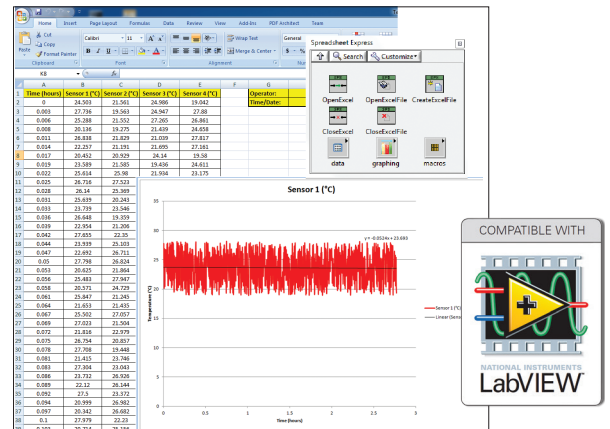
Home Insert Page Layout Formulas Data Review View Add-Ins PDF Architect Team

Cut
Copy
Paste
Format Painter
Clipboard
Calibri
11
B I U
Font
Wrap Text
Merge & Center
Alignment
General
Nu

K8

| | A | B | C | D | E | F | G |
|---|---|---|---|---|---|---|---|
| 1 | Time (hours) | Sensor 1 (°C) | Sensor 2 (°C) | Sensor 3 (°C) | Sensor 4 (°C) | | Operator: |
| 2 | 0 | 24.503 | 21.561 | 24.986 | 19.042 | | Time/Date: |
| 3 | 0.003 | 17.796 | 19.564 | 26.947 | 27.88 | | |
| 4 | 0.006 | 25.288 | 21.552 | 27.265 | 26.861 | | |
| 5 | 0.008 | 20.136 | 19.275 | 21.639 | 24.658 | | |
| 6 | 0.011 | 26.838 | 21.829 | 21.039 | 27.817 | | |
| 7 | 0.014 | 22.257 | 21.191 | 21.695 | 27.161 | | |
| 8 | 0.017 | 20.452 | 20.929 | 24.14 | 19.58 | | |
| 9 | 0.019 | 23.589 | 21.585 | 19.436 | 24.611 | | |
| 10 | 0.022 | 25.614 | 25.98 | 21.934 | 23.175 | | |
| 11 | 0.025 | 28.716 | 27.523 | | | | |
| 12 | 0.028 | 26.14 | 25.369 | | | | |
| 13 | 0.031 | 23.639 | 20.243 | | | | |
| 14 | 0.033 | 23.739 | 23.546 | | | | |
| 15 | 0.036 | 26.648 | 19.359 | | | | |
| 16 | 0.039 | 22.954 | 21.206 | | | | |
| 17 | 0.042 | 27.855 | 22.35 | | | | |
| 18 | 0.044 | 23.939 | 25.103 | | | | |
| 19 | 0.047 | 22.692 | 26.711 | | | | |
| 20 | 0.05 | 27.798 | 26.824 | | | | |
| 21 | 0.053 | 20.625 | 21.864 | | | | |
| 22 | 0.056 | 25.483 | 27.947 | | | | |
| 23 | 0.058 | 20.571 | 24.729 | | | | |
| 24 | 0.061 | 25.847 | 21.245 | | | | |
| 25 | 0.064 | 21.653 | 21.455 | | | | |
| 26 | 0.067 | 25.502 | 27.057 | | | | |
| 27 | 0.069 | 27.023 | 21.504 | | | | |
| 28 | 0.072 | 21.818 | 22.979 | | | | |
| 29 | 0.075 | 26.754 | 20.857 | | | | |
| 30 | 0.078 | 27.708 | 19.448 | | | | |
| 31 | 0.081 | 21.415 | 23.746 | | | | |
| 32 | 0.083 | 27.304 | 23.043 | | | | |
| 33 | 0.086 | 23.732 | 26.926 | | | | |
| 34 | 0.089 | 22.12 | 26.144 | | | | |
| 35 | 0.092 | 27.5 | 23.372 | | | | |
| 36 | 0.094 | 20.999 | 26.982 | | | | |
| 37 | 0.097 | 20.342 | 26.682 | | | | |
| 38 | 0.1 | 27.979 | 22.23 | | | | |

Spreadsheet Express
Search
Customize
OpenExcel
OpenExcelFile
CreateExcelFile
CloseExcel
CloseExcelFile
data
graphing
macros

Sensor 1 (°C)
y = -0.0524x + 23.680
35
30
25
20
15
10
5
0
Temperature (°C)
0 0.5 1 1.5 2 2.5 3
Time (hours)
Sensor 1 (°C)
Linear (Sensor 1 (°C))

COMPATIBLE WITH
NATIONAL INSTRUMENTS
LabVIEW